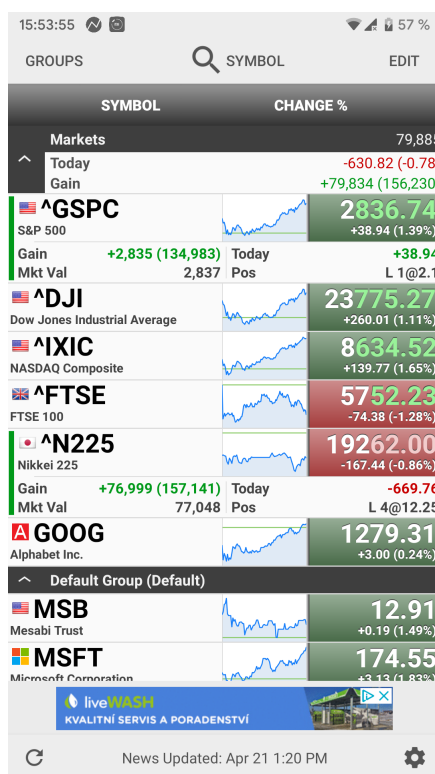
15:53:55 57 %

GROUPS SYMBOL EDIT

SYMBOL CHANGE %

Markets 79,88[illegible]
Today -630.82 (-0.78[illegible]
Gain +79,834 (156,230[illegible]

^GSPC
S&P 500
2836.74
+38.94 (1.39%)
Gain +2,835 (134,983) Today +38.94
Mkt Val 2,837 Pos L 1@2.1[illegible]

^DJI
Dow Jones Industrial Average
23775.27
+260.01 (1.11%)

^IXIC
NASDAQ Composite
8634.52
+139.77 (1.65%)

^FTSE
FTSE 100
5752.23
-74.38 (-1.28%)

^N225
Nikkei 225
19262.00
-167.44 (-0.86%)
Gain +76,999 (157,141) Today -669.76
Mkt Val 77,048 Pos L 4@12.25

GOOG
Alphabet Inc.
1279.31
+3.00 (0.24%)

Default Group (Default)

MSB
Mesabi Trust
12.91
+0.19 (1.49%)

MSFT
Microsoft Corporation
174.55
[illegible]

liveWASH
KVALITNÍ SERVIS A PORADENSTVÍ

News Updated: Apr 21 1:20 PM